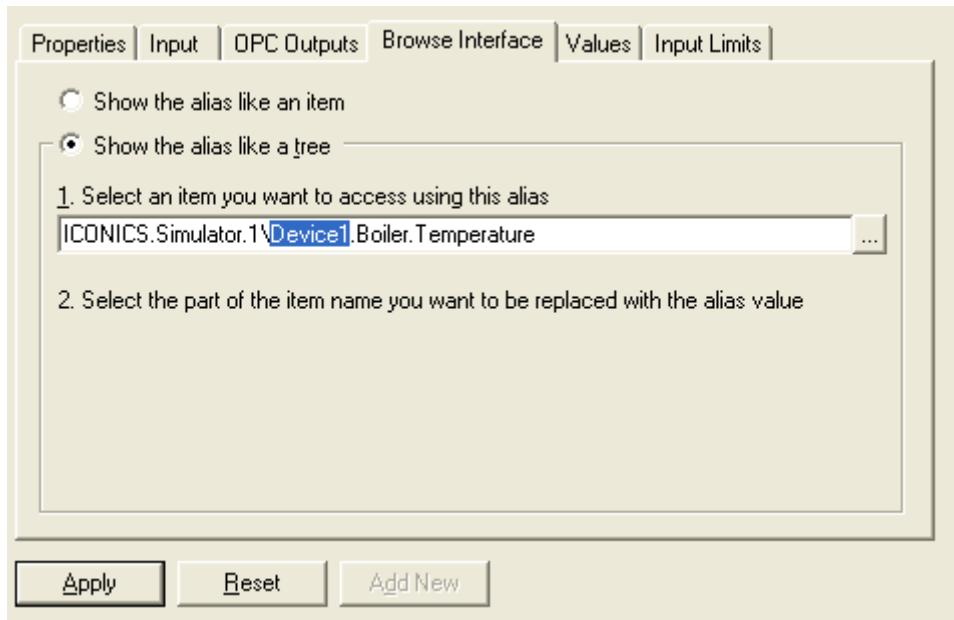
Properties | Input | OPC Outputs | Browse Interface | Values | Input Limits

Show the alias like an item

Show the alias like a tree

1. Select an item you want to access using this alias

ICONICS.Simulator.1\Device1.Boiler.Temperature ...

2. Select the part of the item name you want to be replaced with the alias value

Apply Reset Add New